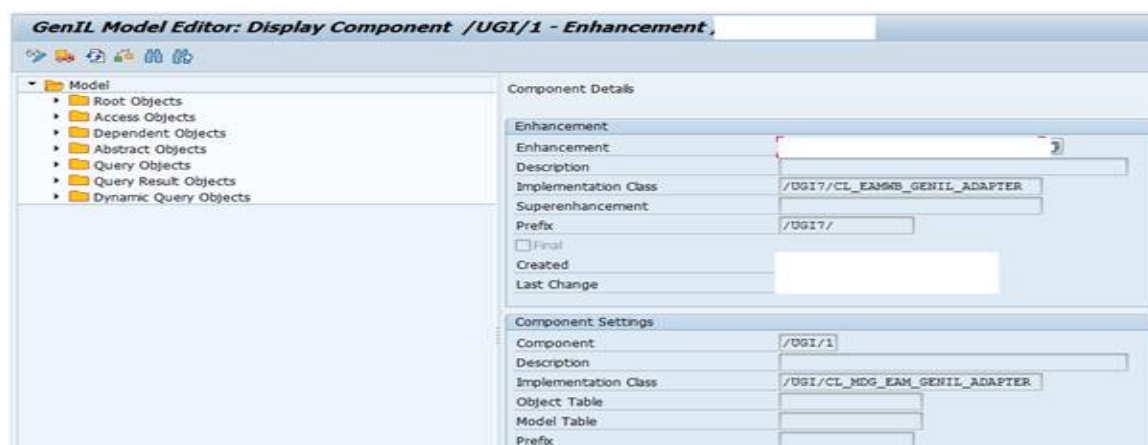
GenIL Model Editor: Display Component /UGI/1 - Enhancement ,

Model
Root Objects
Access Objects
Dependent Objects
Abstract Objects
Query Objects
Query Result Objects
Dynamic Query Objects

Component Details

Enhancement

| | |
|---|---|
| Enhancement | |
| Description | |
| Implementation Class | /UGI7/CL_EAMWB_GENIL_ADAPTER |
| Superenhancement | |
| Prefix | /UGI7/ |
| Final | |
| Created | |
| Last Change | |

Component Settings

| | |
|---|---|
| Component | /UGI/1 |
| Description | |
| Implementation Class | /UGI/CL_MDG_EAM_GENIL_ADAPTER |
| Object Table | |
| Model Table | |
| Prefix | |